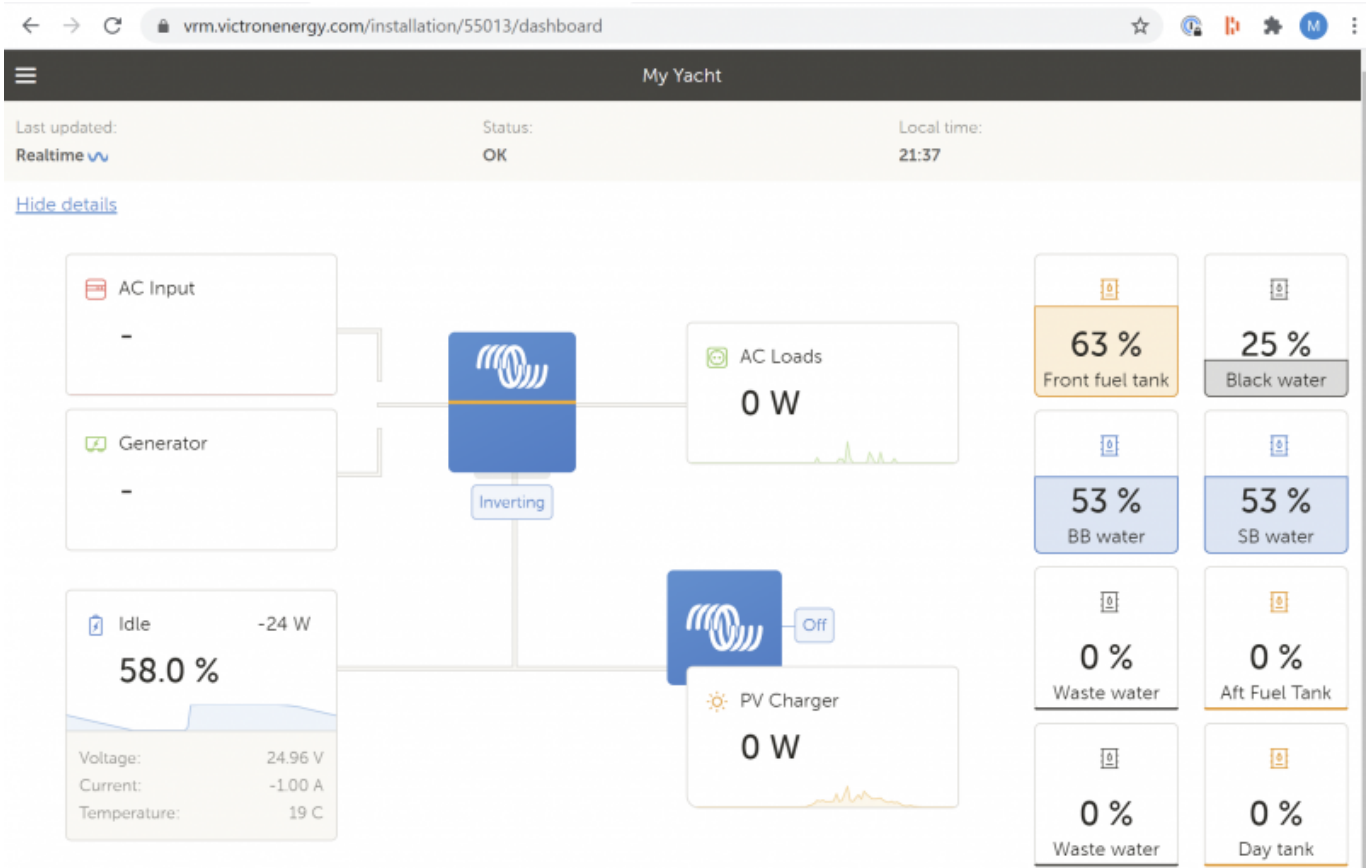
vrm.victronenergy.com/installation/55013/dashboard

M

My Yacht

Last updated:
Realtime

Status:
OK

Local time:
21:37

Hide details

AC Input
-

Generator
-

Inverting

AC Loads
0 W

Idle -24 W
58.0 %

Voltage: 24.96 V
Current: -1.00 A
Temperature: 19 C

Off

PV Charger
0 W

63 %
Front fuel tank

25 %
Black water

53 %
BB water

53 %
SB water

0 %
Waste water

0 %
Aft Fuel Tank

0 %
Waste water

0 %
Day tank